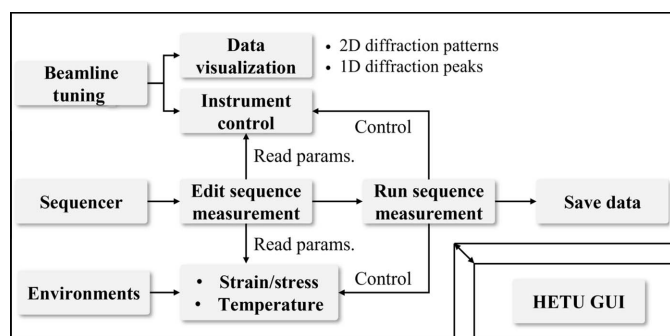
Beamline tuning

Data visualization

• 2D diffraction patterns
• 1D diffraction peaks

Instrument control

Control

Read params.

Sequencer

Edit sequence measurement

Run sequence measurement

Save data

Read params.

Environments

• Strain/stress
• Temperature

Control

HETU GUI